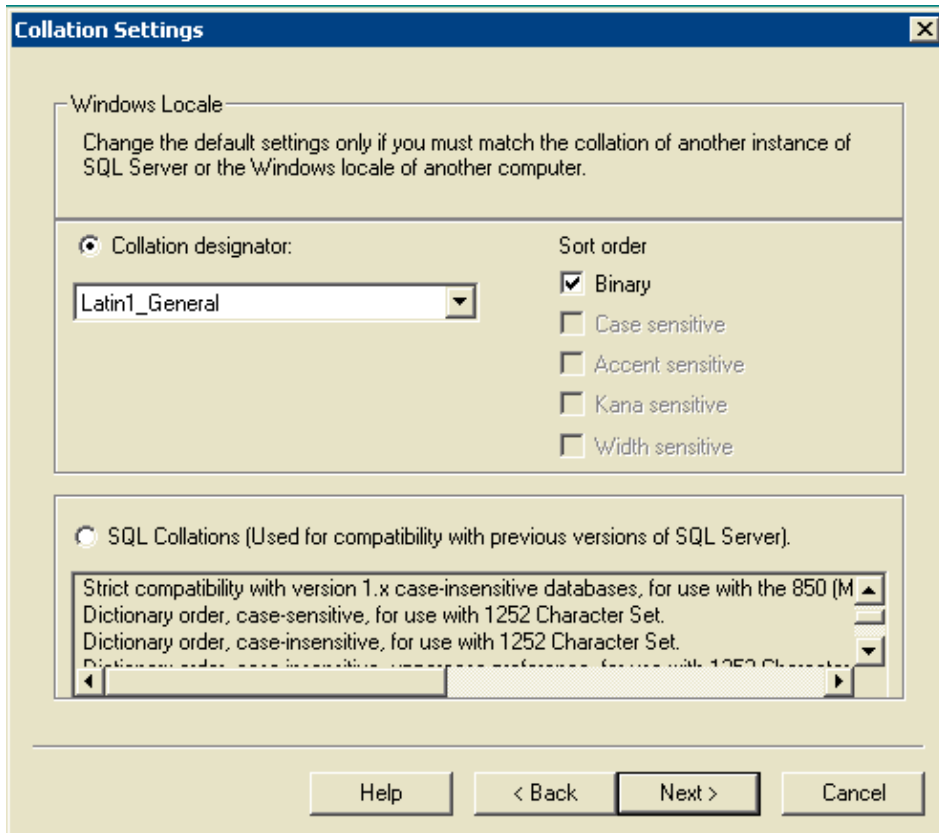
Collation Settings

Windows Locale

Change the default settings only if you must match the collation of another instance of SQL Server or the Windows locale of another computer.

Collation designator:

Latin1_General

Sort order

Binary

Case sensitive

Accent sensitive

Kana sensitive

Width sensitive

SQL Collations (Used for compatibility with previous versions of SQL Server).

Strict compatibility with version 1.x case-insensitive databases, for use with the 850 (M
Dictionary order, case-sensitive, for use with 1252 Character Set.
Dictionary order, case-insensitive, for use with 1252 Character Set.
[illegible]

Help

< Back

Next >

Cancel